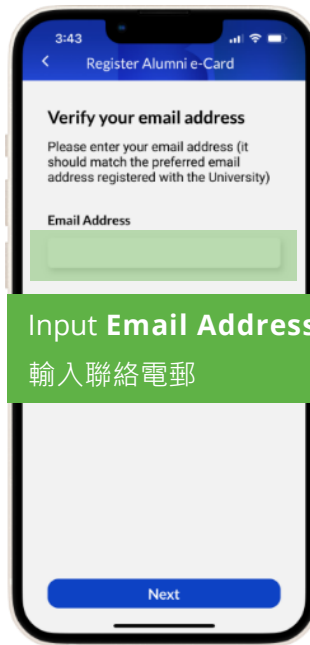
3:43

<

Register Alumni e-Card

Verify your email address

Please enter your email address (it should match the preferred email address registered with the University)

Email Address

Input Email Address

輸入聯絡電郵

Next